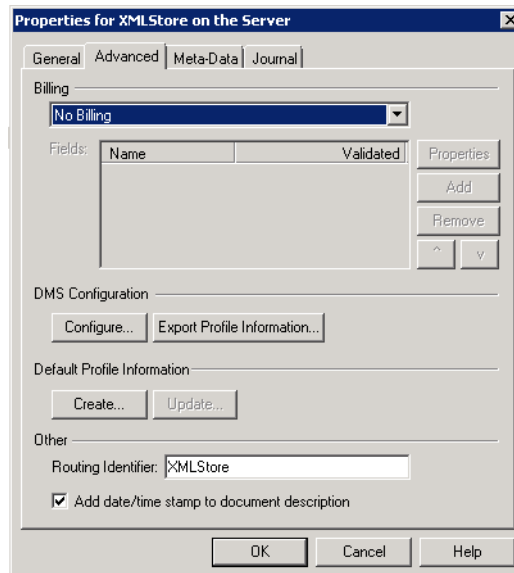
Properties for XMLStore on the Server

General | Advanced | Meta-Data | Journal

Billing

No Billing

Fields:

| Name | Validated |
|---|---|

Properties

Add

Remove

^

v

DMS Configuration

Configure...

Export Profile Information...

Default Profile Information

Create...

Update...

Other

Routing Identifier: XMLStore

☑ Add date/time stamp to document description

OK

Cancel

Help